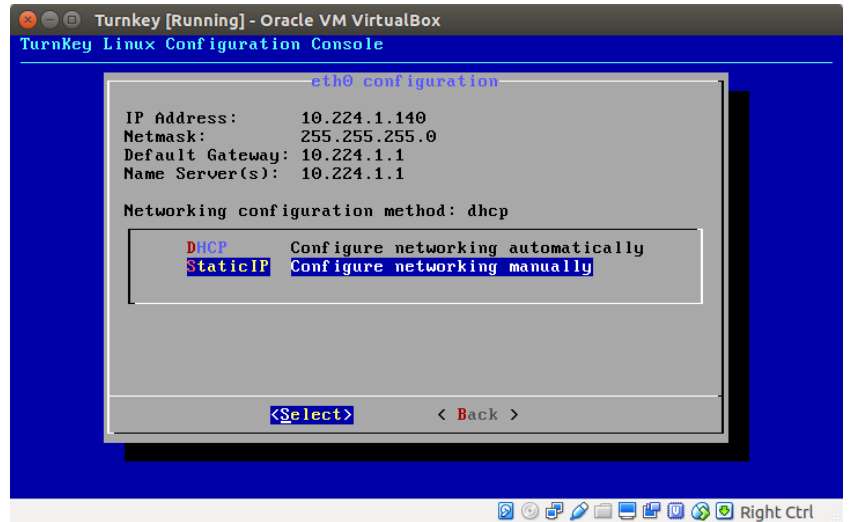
Turnkey [Running] - Oracle VM VirtualBox

TurnKey Linux Configuration Console

eth0 configuration

IP Address: 10.224.1.140
Netmask: 255.255.255.0
Default Gateway: 10.224.1.1
Name Server(s): 10.224.1.1

Networking configuration method: dhcp

DHCP Configure networking automatically
StaticIP Configure networking manually

<Select> < Back >

Right Ctrl